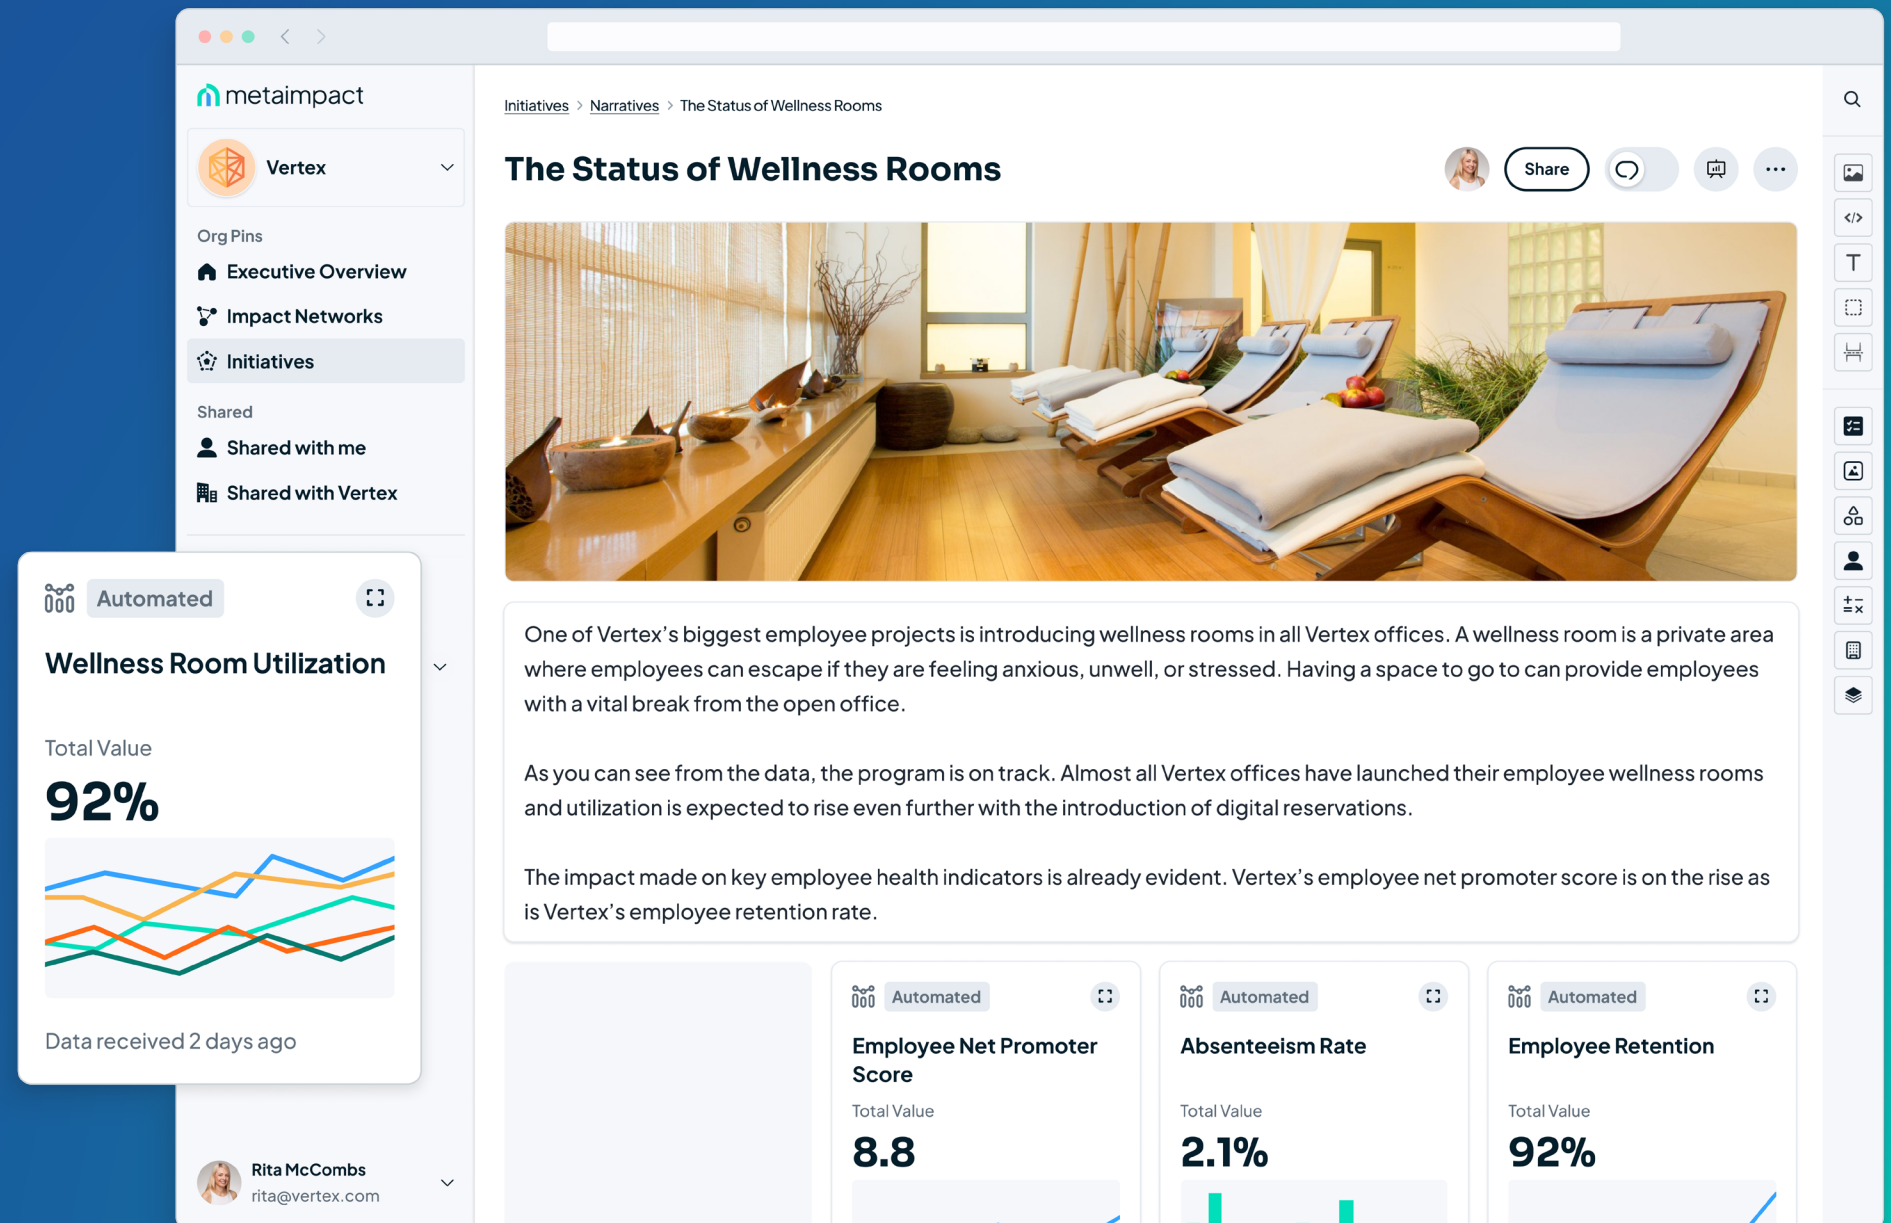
metaimpact

Vertex

Org Pins

Executive Overview

Impact Networks

Initiatives

Shared

Shared with me

Shared with Vertex

Automated

Wellness Room Utilization

Total Value

92%

Data received 2 days ago

Rita McCombs
rita@vertex.com

Initiatives > Narratives > The Status of Wellness Rooms

The Status of Wellness Rooms

Share

One of Vertex's biggest employee projects is introducing wellness rooms in all Vertex offices. A wellness room is a private area where employees can escape if they are feeling anxious, unwell, or stressed. Having a space to go to can provide employees with a vital break from the open office.

As you can see from the data, the program is on track. Almost all Vertex offices have launched their employee wellness rooms and utilization is expected to rise even further with the introduction of digital reservations.

The impact made on key employee health indicators is already evident. Vertex's employee net promoter score is on the rise as is Vertex's employee retention rate.

Automated

Employee Net Promoter Score

Total Value

8.8

Automated

Absenteeism Rate

Total Value

2.1%

Automated

Employee Retention

Total Value

92%